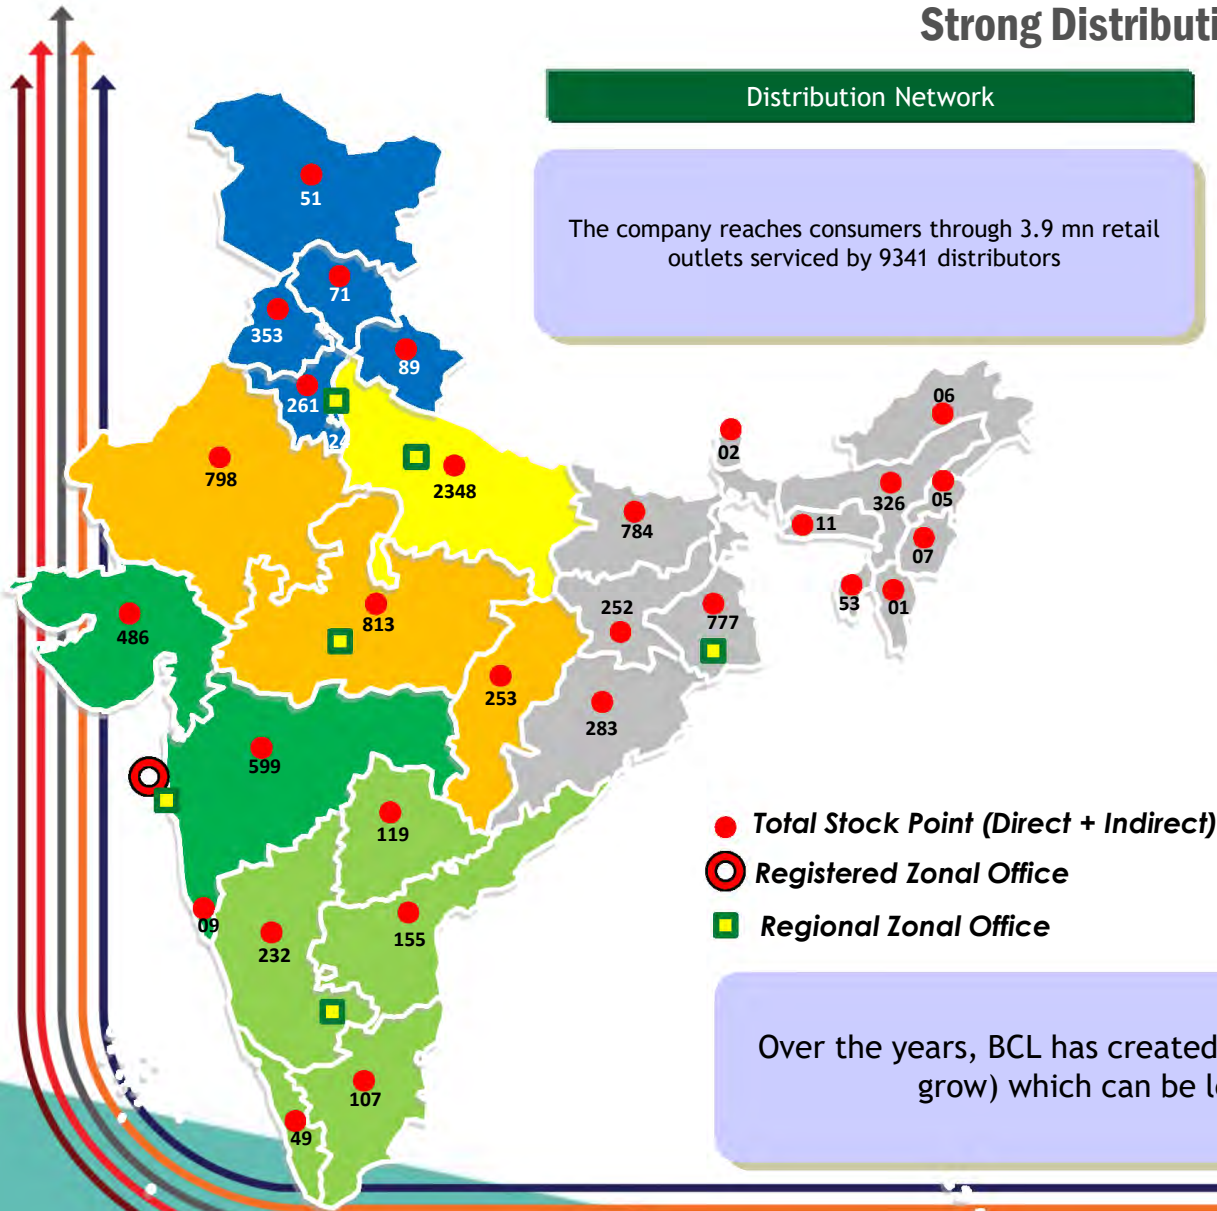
Strong Distributi

Distribution Network

The company reaches consumers through 3.9 mn retail outlets serviced by 9341 distributors

51
71
353
89
261
24
798
2348
06
02
326
05
11
07
784
53
01
252
777
486
813
253
283
599
119
09
232
155
107
49

Total Stock Point (Direct + Indirect)
Registered Zonal Office
Regional Zonal Office

Over the years, BCL has created
grow) which can be l